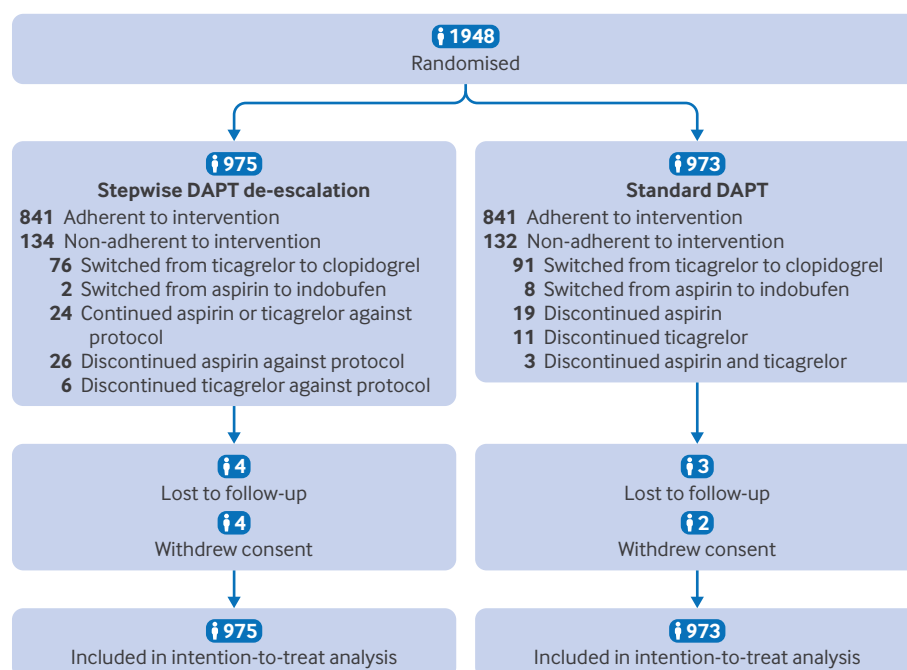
1948
Randomised

975
Stepwise DAPT de-escalation
841 Adherent to intervention
134 Non-adherent to intervention
76 Switched from ticagrelor to clopidogrel
2 Switched from aspirin to indobufen
24 Continued aspirin or ticagrelor against protocol
26 Discontinued aspirin against protocol
6 Discontinued ticagrelor against protocol

4
Lost to follow-up
4
Withdrew consent

975
Included in intention-to-treat analysis

973
Standard DAPT
841 Adherent to intervention
132 Non-adherent to intervention
91 Switched from ticagrelor to clopidogrel
8 Switched from aspirin to indobufen
19 Discontinued aspirin
11 Discontinued ticagrelor
3 Discontinued aspirin and ticagrelor

3
Lost to follow-up
2
Withdrew consent

973
Included in intention-to-treat analysis